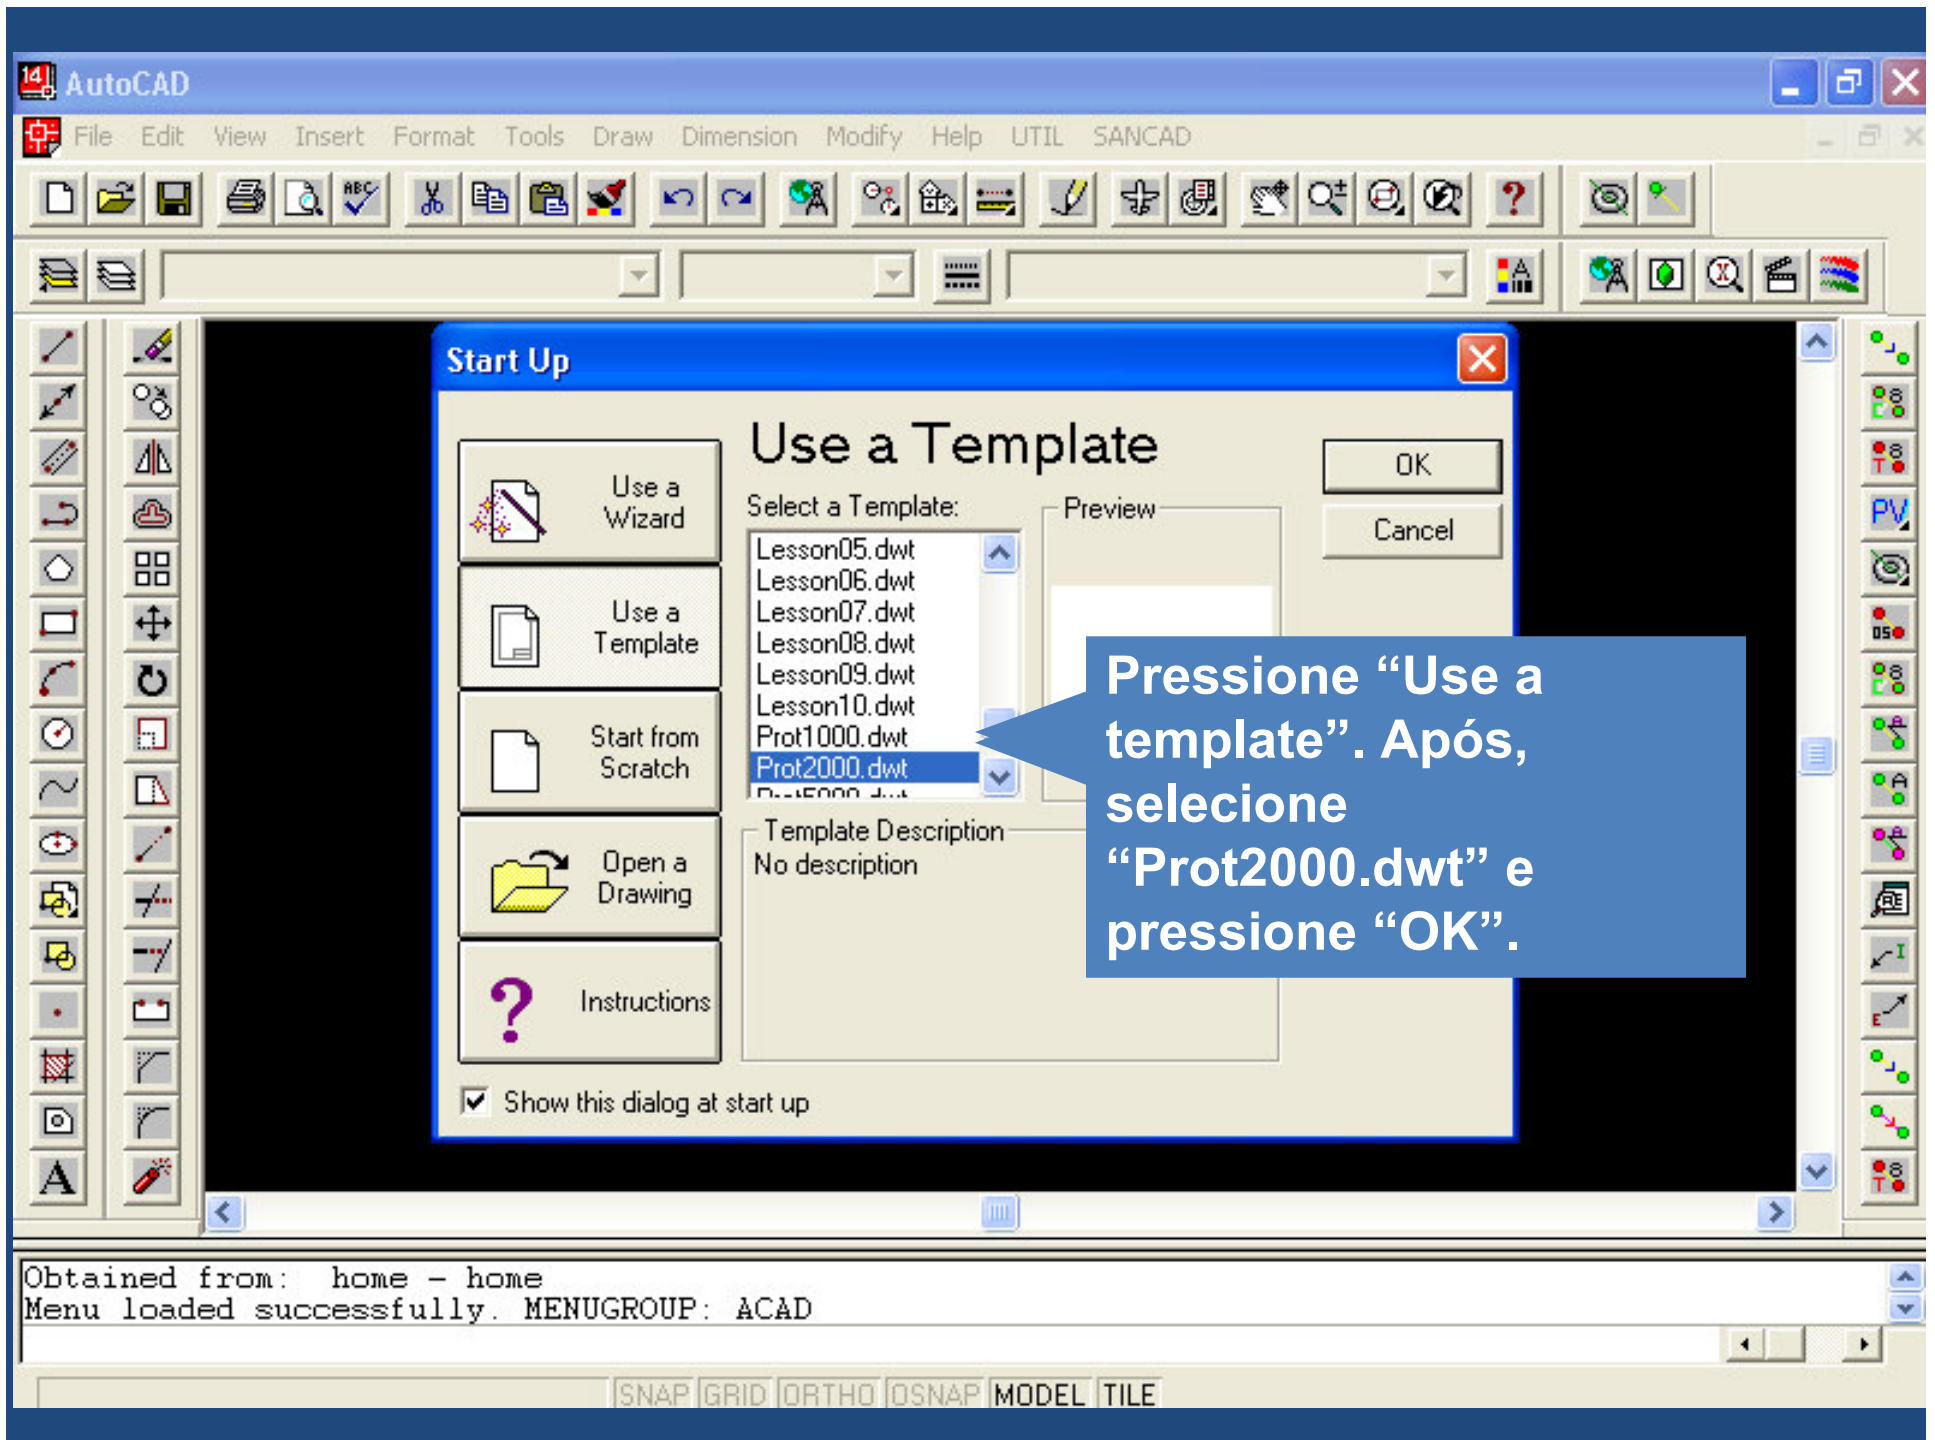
AutoCAD

File Edit View Insert Format Tools Draw Dimension Modify Help UTIL SANCAD

Start Up

Use a Wizard

Use a Template

Start from Scratch

Open a Drawing

Instructions

Use a Template

Select a Template:

Lesson05.dwt
Lesson06.dwt
Lesson07.dwt
Lesson08.dwt
Lesson09.dwt
Lesson10.dwt
Prot1000.dwt
Prot2000.dwt
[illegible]

Preview

OK

Cancel

Template Description
No description

Show this dialog at start up

Pressione “Use a template”. Após, selecione “Prot2000.dwt” e pressione “OK”.

Obtained from: home - home
Menu loaded successfully. MENUGROUP: ACAD

SNAP GRID ORTHO OSNAP MODEL TILE